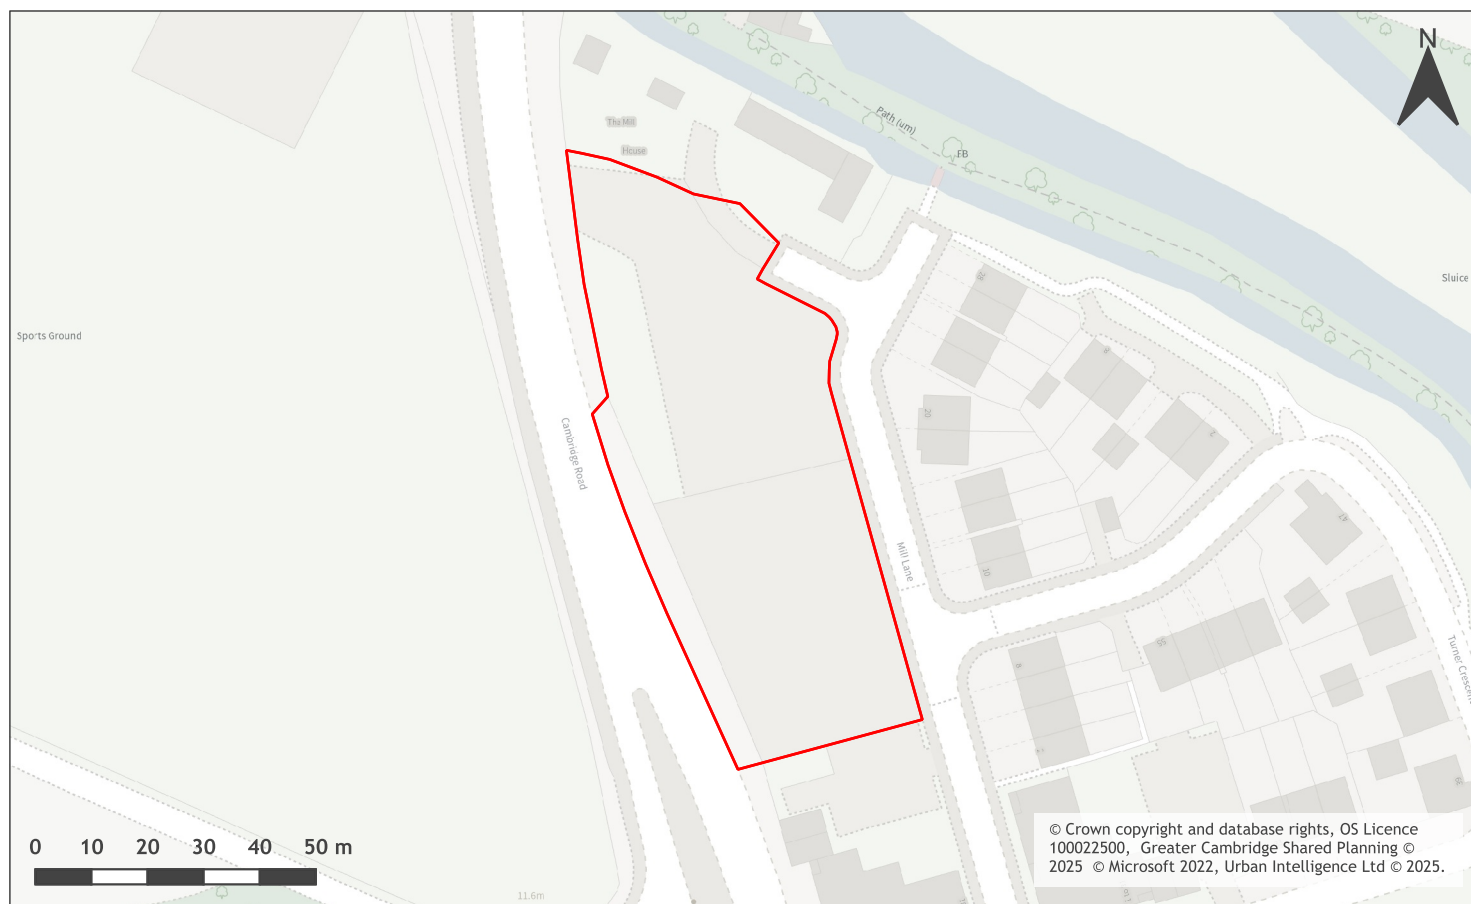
N

The Mill House

Path (um)

FB

Sluice

Sports Ground

Cambridge Road

Mill Lane

Turner Cresc

20

10

0 10 20 30 40 50 m

11.6m

© Crown copyright and database rights, OS Licence 100022500, Greater Cambridge Shared Planning © 2025 © Microsoft 2022, Urban Intelligence Ltd © 2025.